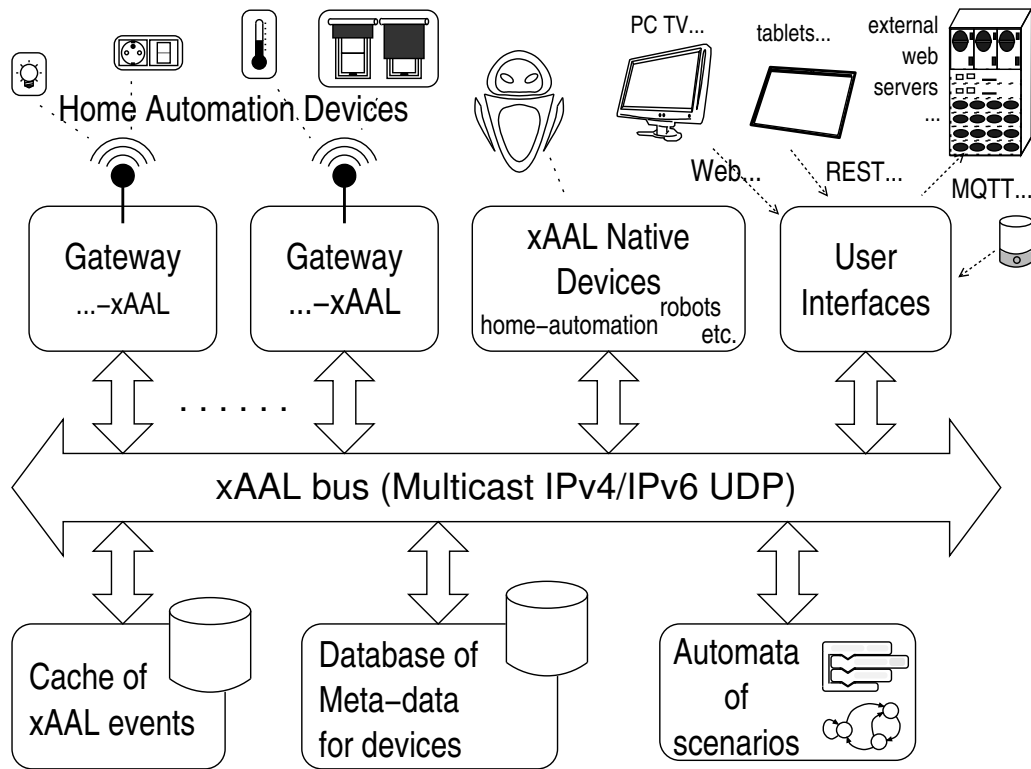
Home Automation Devices

PC TV...

tablets...

external web servers ...

Web...

REST...

MQTT...

Gateway ...−xAAL

Gateway ...−xAAL

xAAL Native Devices home−automation robots etc.

User Interfaces

. . . . . .

xAAL bus (Multicast IPv4/IPv6 UDP)

Cache of xAAL events

Database of Meta−data for devices

Automata of scenarios